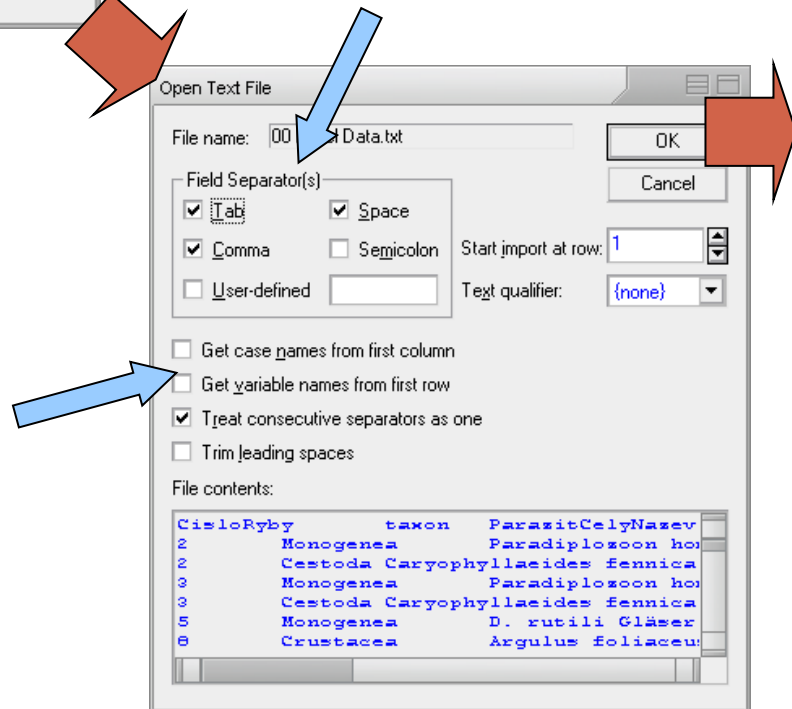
Open Text File

File name: 00 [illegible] Data.txt

OK

Cancel

Field Separator(s)

Tab

Space

Comma

Semicolon

User-defined

Start import at row: 1

Text qualifier: {none}

Get case names from first column

Get variable names from first row

Treat consecutive separators as one

Trim leading spaces

File contents:

| CisloRyby | taxon | ParazitCelyNazev |
|---|---|---|
| 2 | Monogenea | Paradiplozoon hom |
| 2 | Cestoda | Caryophyllaeides fennica |
| 3 | Monogenea | Paradiplozoon hom |
| 3 | Cestoda | Caryophyllaeides fennica |
| 5 | Monogenea | D. rutili Gläser |
| 8 | Crustacea | Argulus foliaceus |